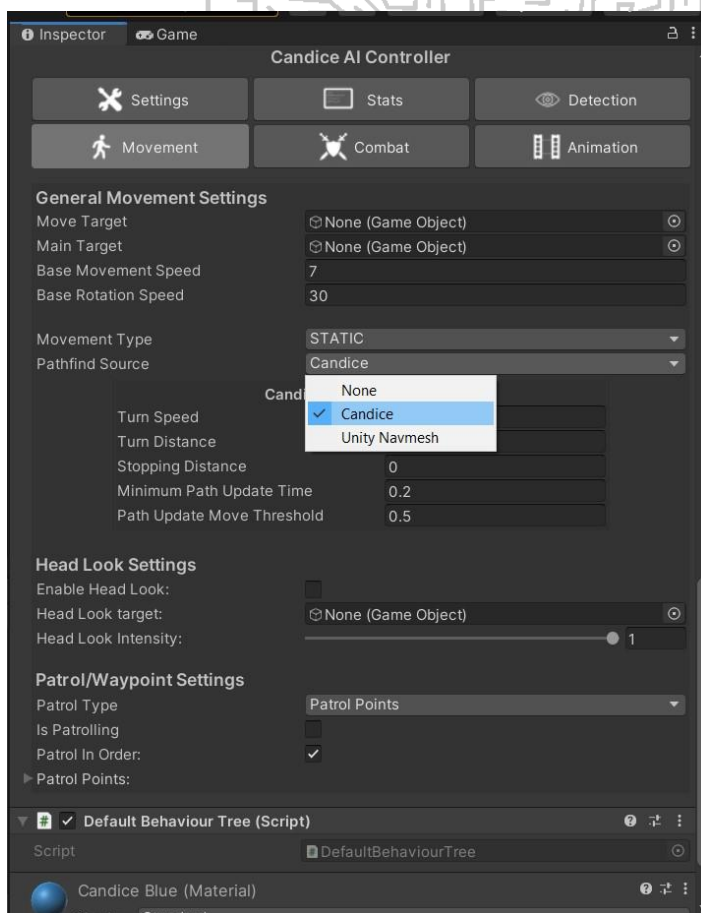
Inspector Game

Candice AI Controller

Settings
Stats
Detection
Movement
Combat
Animation

General Movement Settings

Move Target None (Game Object)
Main Target None (Game Object)
Base Movement Speed 7
Base Rotation Speed 30

Movement Type STATIC
Pathfind Source Candice

Candi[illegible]
None
Candice
Unity Navmesh

Turn Speed
Turn Distance
Stopping Distance 0
Minimum Path Update Time 0.2
Path Update Move Threshold 0.5

Head Look Settings

Enable Head Look:
Head Look target: None (Game Object)
Head Look Intensity: 1

Patrol/Waypoint Settings

Patrol Type Patrol Points
Is Patrolling
Patrol In Order:
Patrol Points:

Default Behaviour Tree (Script)
Script DefaultBehaviourTree

Candice Blue (Material)